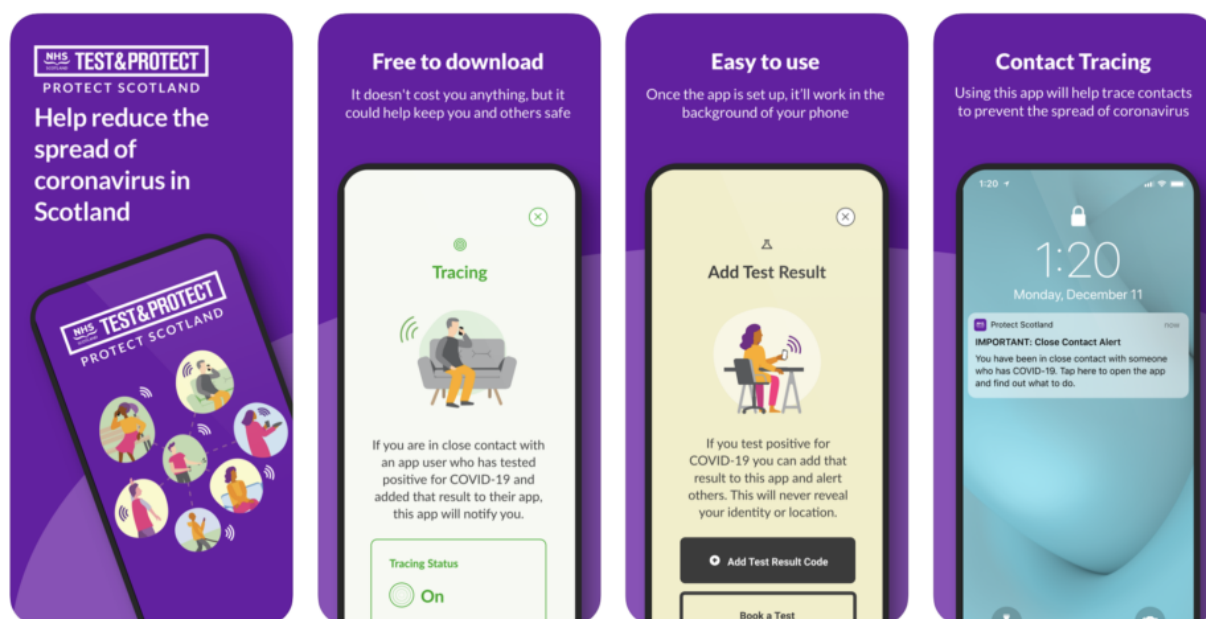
NHS SCOTLAND TEST&PROTECT
PROTECT SCOTLAND

Help reduce the spread of coronavirus in Scotland

NHS SCOTLAND TEST&PROTECT
PROTECT SCOTLAND

Free to download

It doesn't cost you anything, but it could help keep you and others safe

Tracing

If you are in close contact with an app user who has tested positive for COVID-19 and added that result to their app, this app will notify you.

Tracing Status

On

Easy to use

Once the app is set up, it'll work in the background of your phone

Add Test Result

If you test positive for COVID-19 you can add that result to this app and alert others. This will never reveal your identity or location.

Add Test Result Code

Book a Test

Contact Tracing

Using this app will help trace contacts to prevent the spread of coronavirus

1:20

1:20

Monday, December 11

Protect Scotland

now

IMPORTANT: Close Contact Alert

You have been in close contact with someone who has COVID-19. Tap here to open the app and find out what to do.